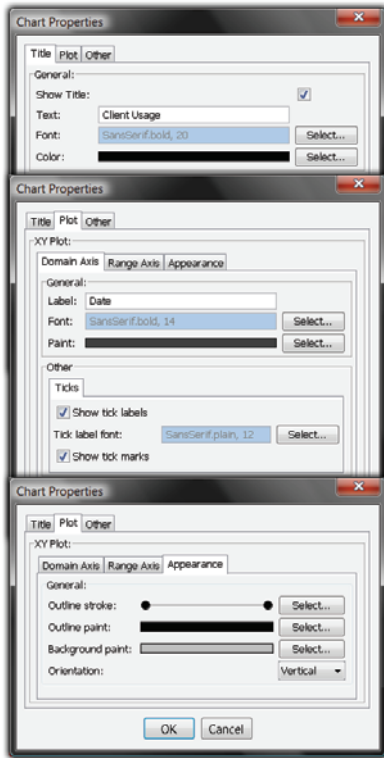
Chart Properties

Title Plot Other

General:

Show Title:

Text: Client Usage

Font: SansSerif.bold, 20 Select...

Color: Select...

Chart Properties

Title Plot Other

XY Plot:

Domain Axis Range Axis Appearance

General:

Label: Date

Font: SansSerif.bold, 14 Select...

Paint: Select...

Other

Ticks

Show tick labels

Tick label font: SansSerif.plain, 12 Select...

Show tick marks

Chart Properties

Title Plot Other

XY Plot:

Domain Axis Range Axis Appearance

General:

Outline stroke: Select...

Outline paint: Select...

Background paint: Select...

Orientation: Vertical

OK Cancel